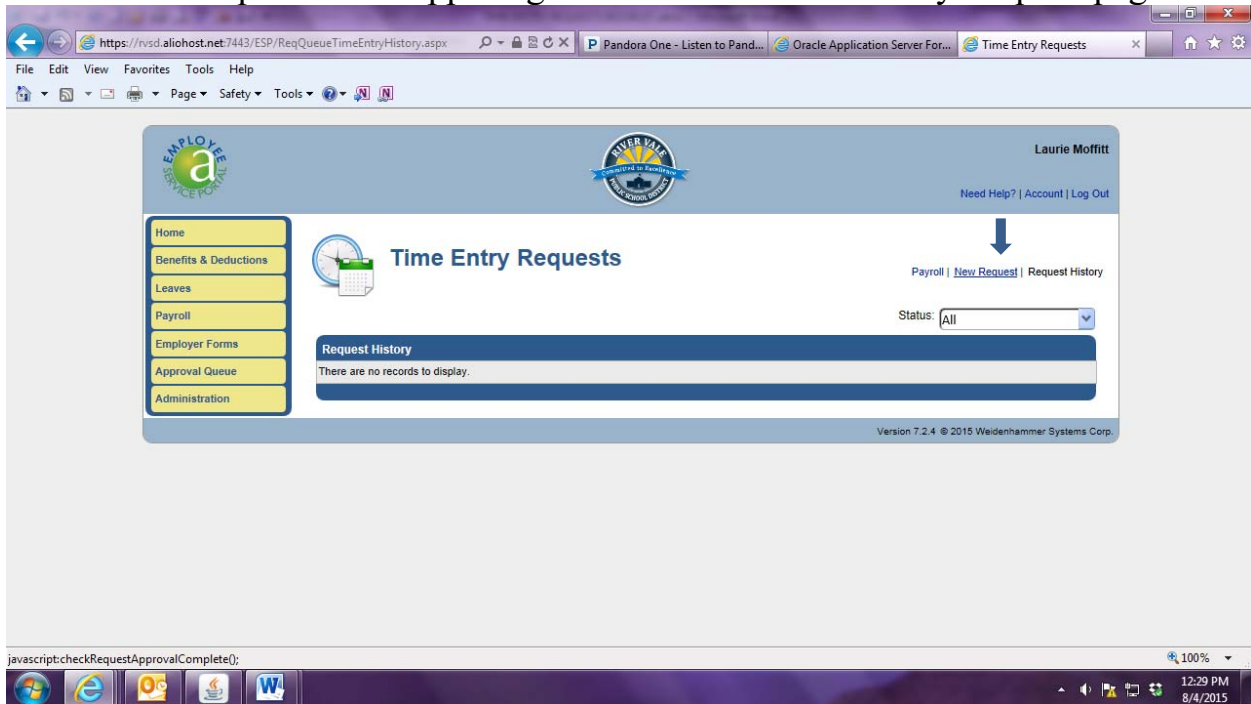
https://rvsd.aliohost.net:7443/ESP/ReqQueueTimeEntryHistory.aspx

Pandora One - Listen to Pand...

Oracle Application Server For...

Time Entry Requests

File Edit View Favorites Tools Help

Page ▾ Safety ▾ Tools ▾

EMPLOYEE a SERVICE PORTAL

RIVER VALE Committed to Excellence PUBLIC SCHOOL DISTRICT

Laurie Moffitt

Need Help? | Account | Log Out

Home

Benefits & Deductions

Leaves

Payroll

Employer Forms

Approval Queue

Administration

Time Entry Requests

Payroll | New Request | Request History

Status: All

Request History

There are no records to display.

Version 7.2.4 © 2015 Weidenhammer Systems Corp.

javascript:checkRequestApprovalComplete();

100%

12:29 PM
8/4/2015